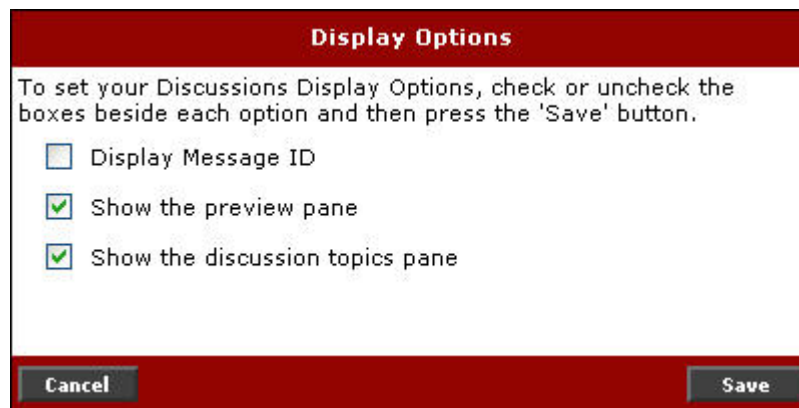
Display Options

To set your Discussions Display Options, check or uncheck the boxes beside each option and then press the 'Save' button.

Display Message ID

Show the preview pane

Show the discussion topics pane

Cancel

Save